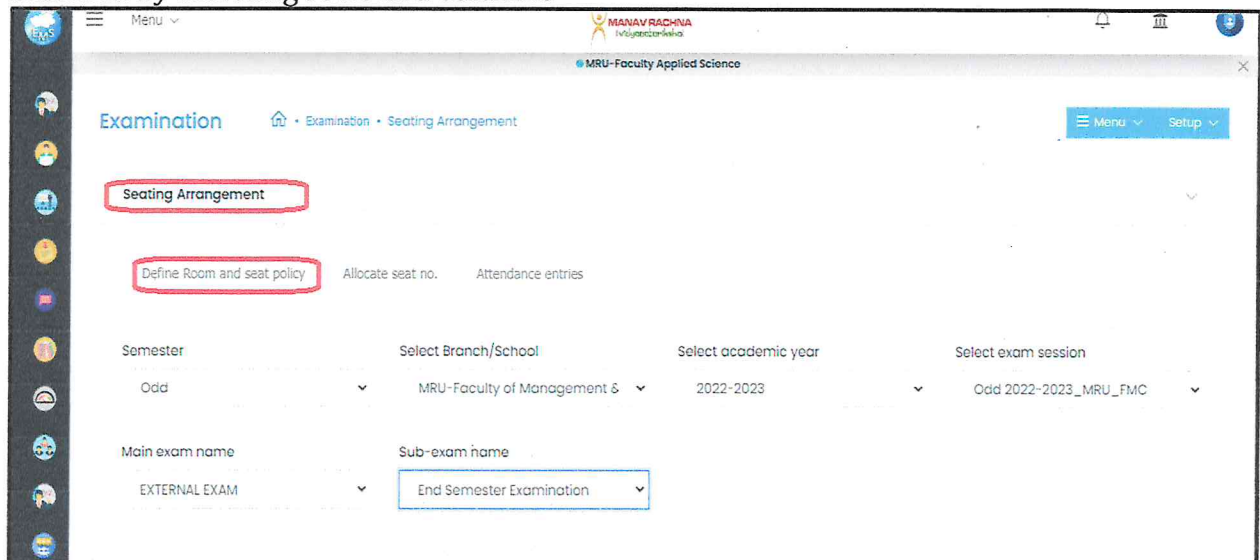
EMS Menu

MANAV RACHNA
Vidyanatarikshya

MRU-Faculty Applied Science

Examination · Examination · Seating Arrangement

Menu Setup

Seating Arrangement

Define Room and seat policy Allocate seat no. Attendance entries

Semester
Odd

Select Branch/School
MRU-Faculty of Management &

Select academic year
2022-2023

Select exam session
Odd 2022-2023_MRU_FMC

Main exam name
EXTERNAL EXAM

Sub-exam name
End Semester Examination